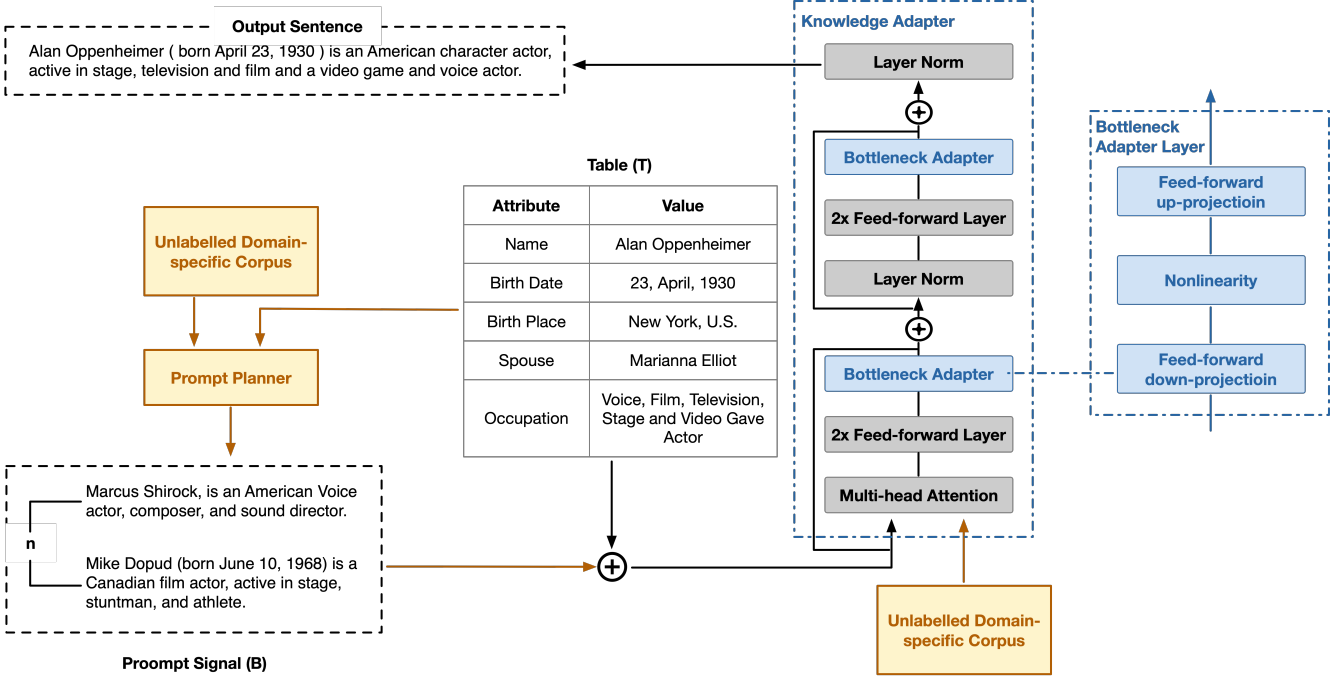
Output Sentence

Alan Oppenheimer ( born April 23, 1930 ) is an American character actor, active in stage, television and film and a video game and voice actor.

Knowledge Adapter

Layer Norm

Bottleneck Adapter

2x Feed-forward Layer

Layer Norm

Bottleneck Adapter

2x Feed-forward Layer

Multi-head Attention

Bottleneck Adapter Layer

Feed-forward up-projectioin

Nonlinearity

Feed-forward down-projectioin

Table (T)

| Attribute | Value |
|---|---|
| Name | Alan Oppenheimer |
| Birth Date | 23, April, 1930 |
| Birth Place | New York, U.S. |
| Spouse | Marianna Elliot |
| Occupation | Voice, Film, Television, Stage and Video Gave Actor |

Unlabelled Domain-specific Corpus

Prompt Planner

n

Marcus Shirock, is an American Voice actor, composer, and sound director.

Mike Dopud (born June 10, 1968) is a Canadian film actor, active in stage, stuntman, and athlete.

Proompt Signal (B)

Unlabelled Domain-specific Corpus